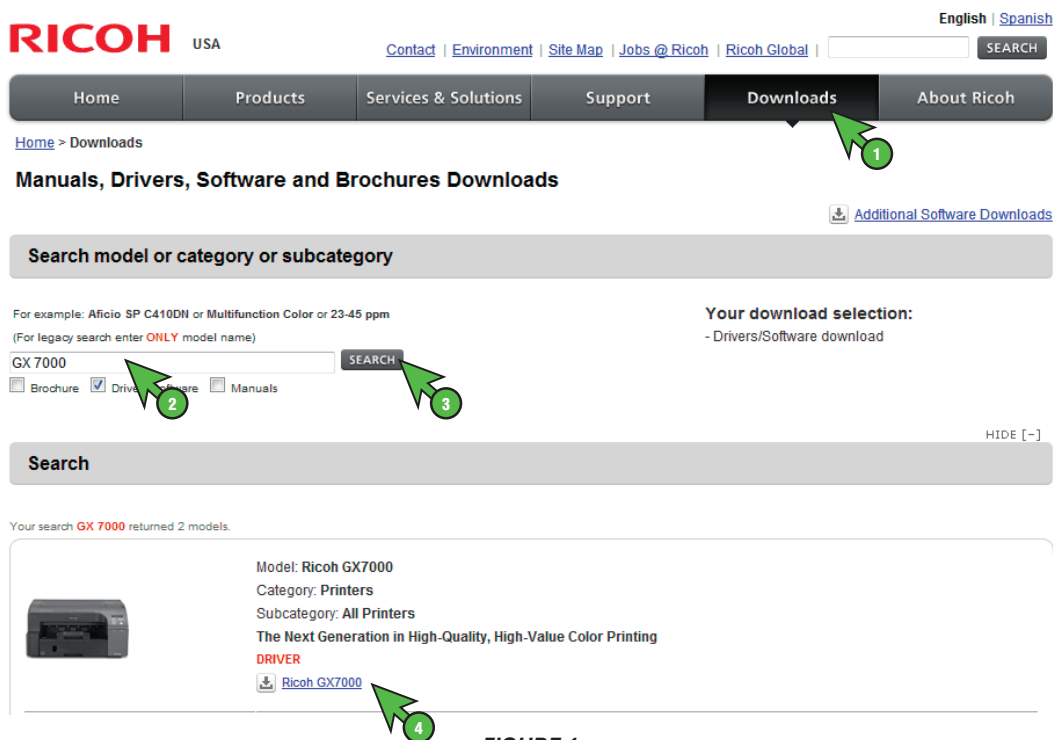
RICOH USA

English | Spanish

Contact | Environment | Site Map | Jobs @ Ricoh | Ricoh Global |

SEARCH

Home | Products | Services & Solutions | Support | Downloads | About Ricoh

1

Home > Downloads

Manuals, Drivers, Software and Brochures Downloads

Additional Software Downloads

Search model or category or subcategory

For example: Aficio SP C410DN or Multifunction Color or 23-45 ppm

(For legacy search enter ONLY model name)

GX 7000

SEARCH

Brochure Drivers/Software Manuals

2

3

Your download selection:

- Drivers/Software download

HIDE [–]

Search

Your search GX 7000 returned 2 models.

Model: Ricoh GX7000

Category: Printers

Subcategory: All Printers

The Next Generation in High-Quality, High-Value Color Printing

DRIVER

Ricoh GX7000

4

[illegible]